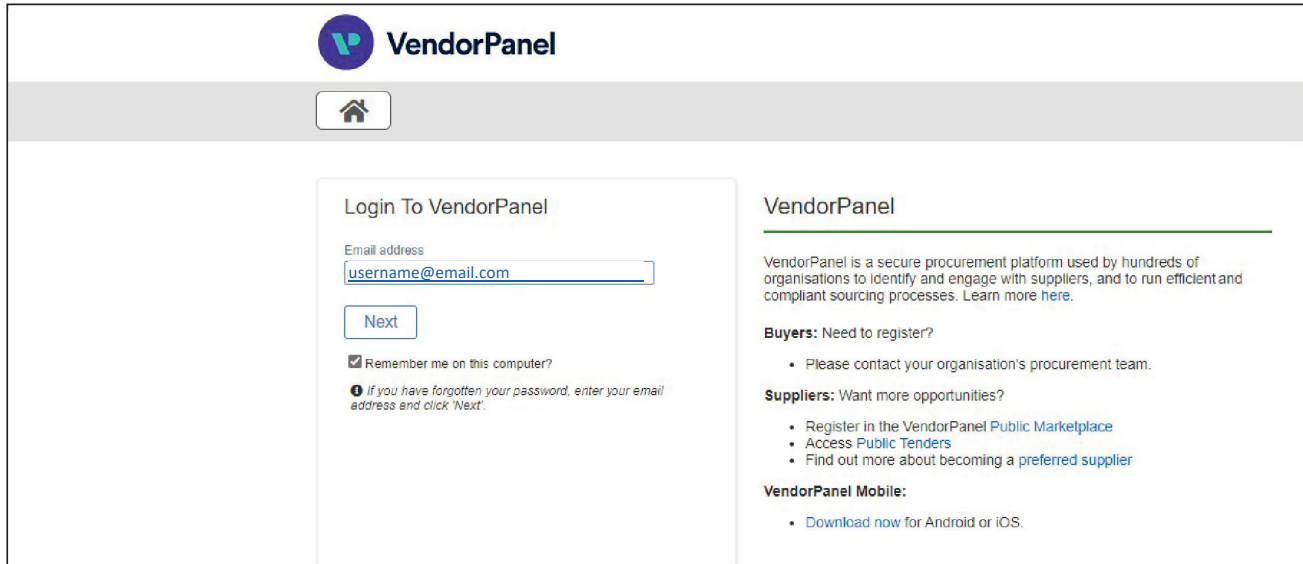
VendorPanel

Login To VendorPanel

Email address

username@email.com

Next

Remember me on this computer?

If you have forgotten your password, enter your email address and click 'Next'.

VendorPanel

VendorPanel is a secure procurement platform used by hundreds of organisations to identify and engage with suppliers, and to run efficient and compliant sourcing processes. Learn more here.

Buyers: Need to register?

- Please contact your organisation's procurement team.

Suppliers: Want more opportunities?

- Register in the VendorPanel Public Marketplace
- Access Public Tenders
- Find out more about becoming a preferred supplier

VendorPanel Mobile:

- Download now for Android or iOS.